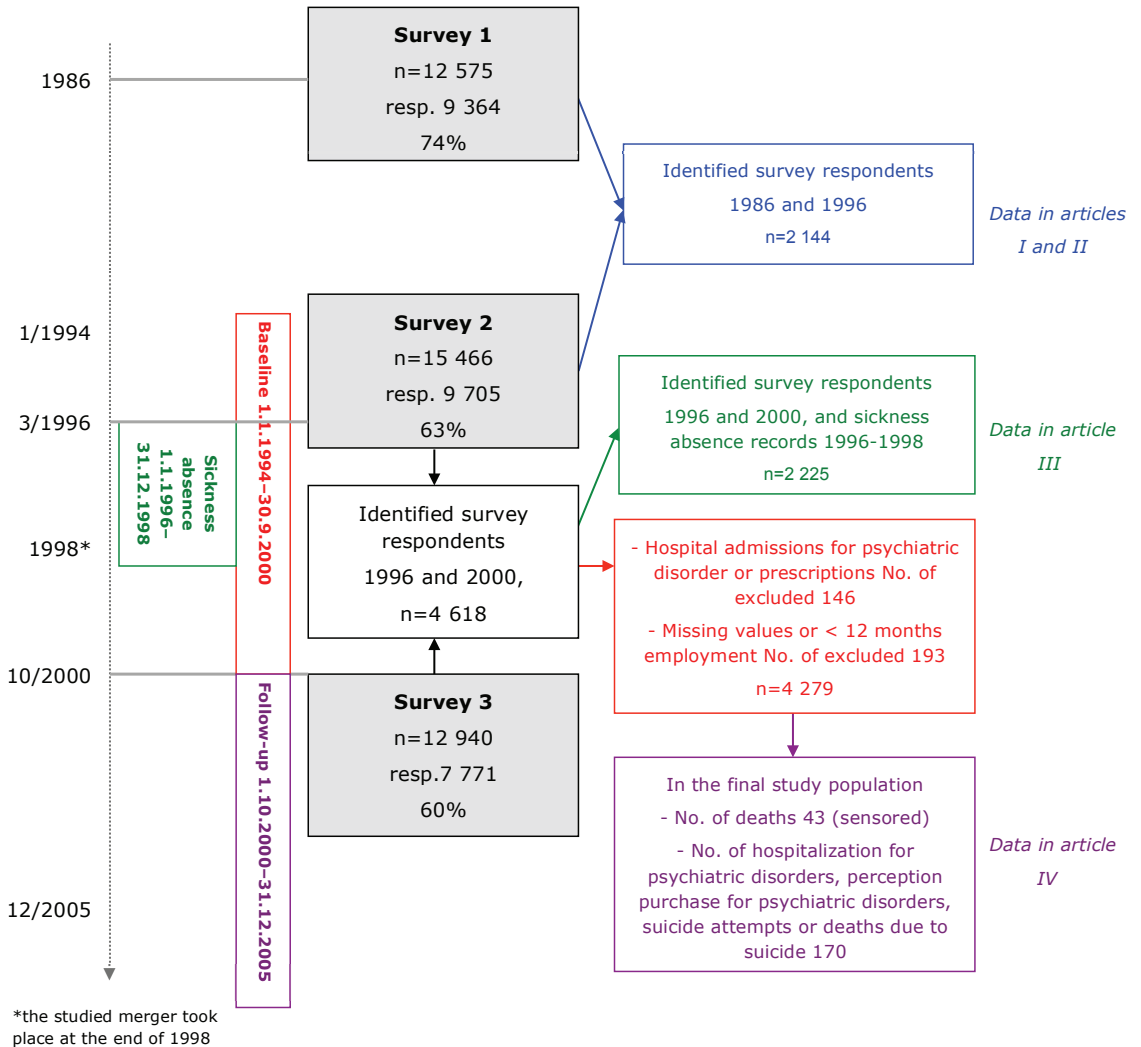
1986

Survey 1
n=12 575
resp. 9 364
74%

Identified survey respondents
1986 and 1996
n=2 144

Data in articles I and II

1/1994

Survey 2
n=15 466
resp. 9 705
63%

3/1996

Baseline 1.1.1994–30.9.2000

Sickness absence 1.1.1996–31.12.1998

Identified survey respondents
1996 and 2000, and sickness absence records 1996-1998
n=2 225

Data in article III

1998*

Identified survey respondents
1996 and 2000,
n=4 618

- Hospital admissions for psychiatric disorder or prescriptions No. of excluded 146
- Missing values or < 12 months employment No. of excluded 193
n=4 279

10/2000

Follow-up 1.10.2000–31.12.2005

Survey 3
n=12 940
resp.7 771
60%

In the final study population
- No. of deaths 43 (sensored)
- No. of hospitalization for psychiatric disorders, perception purchase for psychiatric disorders, suicide attempts or deaths due to suicide 170

Data in article IV

12/2005

*the studied merger took place at the end of 1998